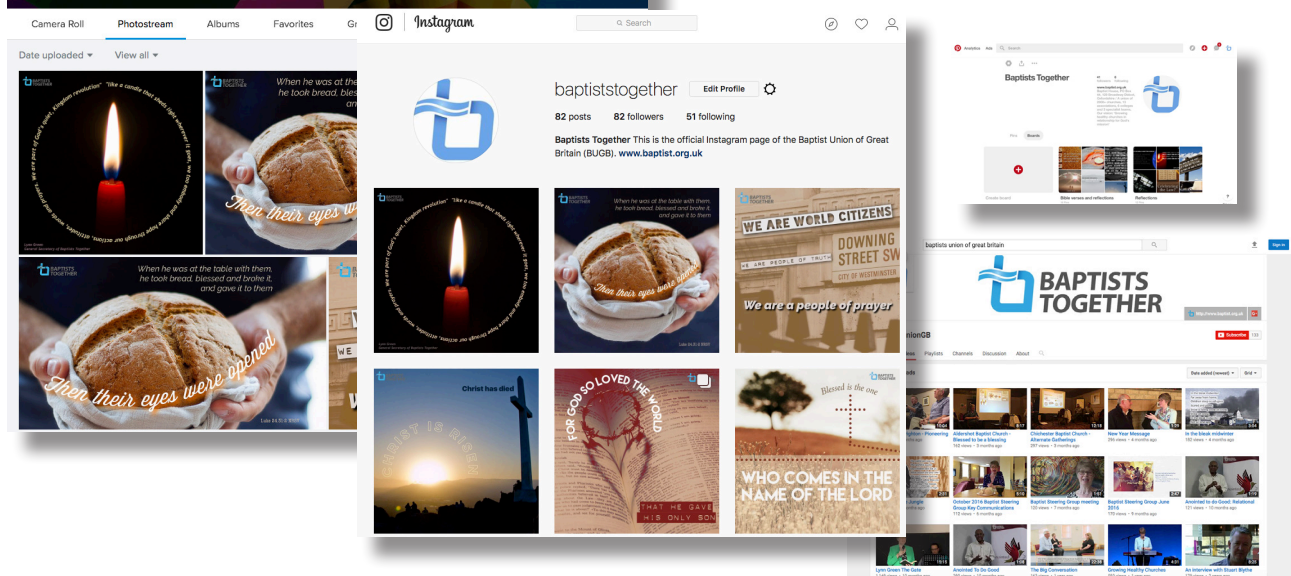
Camera Roll Photostream Albums Favorites Gr

Date uploaded ▾ View all ▾

BAPTISTS TOGETHER

"like a candle that sheds light wherever it goes, we embody and share hope through our actions, attitudes, words and prayers. We are part of God's quiet, Kingdom revolution"

When he was at the table with them, he took bread, blessed and broke it, and gave it to them

Then their eyes were opened

Luke 24.31 ESV

Instagram

Search

baptiststogether Edit Profile

82 posts 82 followers 51 following

Baptists Together This is the official Instagram page of the Baptist Union of Great Britain (BUGB). www.baptist.org.uk

When he was at the table with them, he took bread, blessed and broke it, and gave it to them

Then their eyes were opened

WE ARE WORLD CITIZENS

DOWNING STREET SW

CITY OF WESTMINSTER

WE ARE PEOPLE OF TRUTH

We are a people of prayer

Christ has died

CHRIST IS RISEN

FOR GOD SO LOVED THE WORLD

THAT HE GAVE HIS ONLY SON

Blessed is the one

WHO COMES IN THE NAME OF THE LORD

Baptists Together

Bible verses and reflections

Reflections

baptists union of great britain

BAPTISTS TOGETHER

Subscribe

Playlists Channels Discussion About

Date added (newest) Grid

New Year Message

In the bleak midwinter

October 2016 Baptist Steering Group Key Communications

Baptist Steering Group meeting

Baptist Steering Group June 2016

Anointed to do Good: Relational

Anointed To Do Good

The Big Conversation

Growing Healthy Churches

An Interview with Stuart Blythe

Lynn Green The Gate